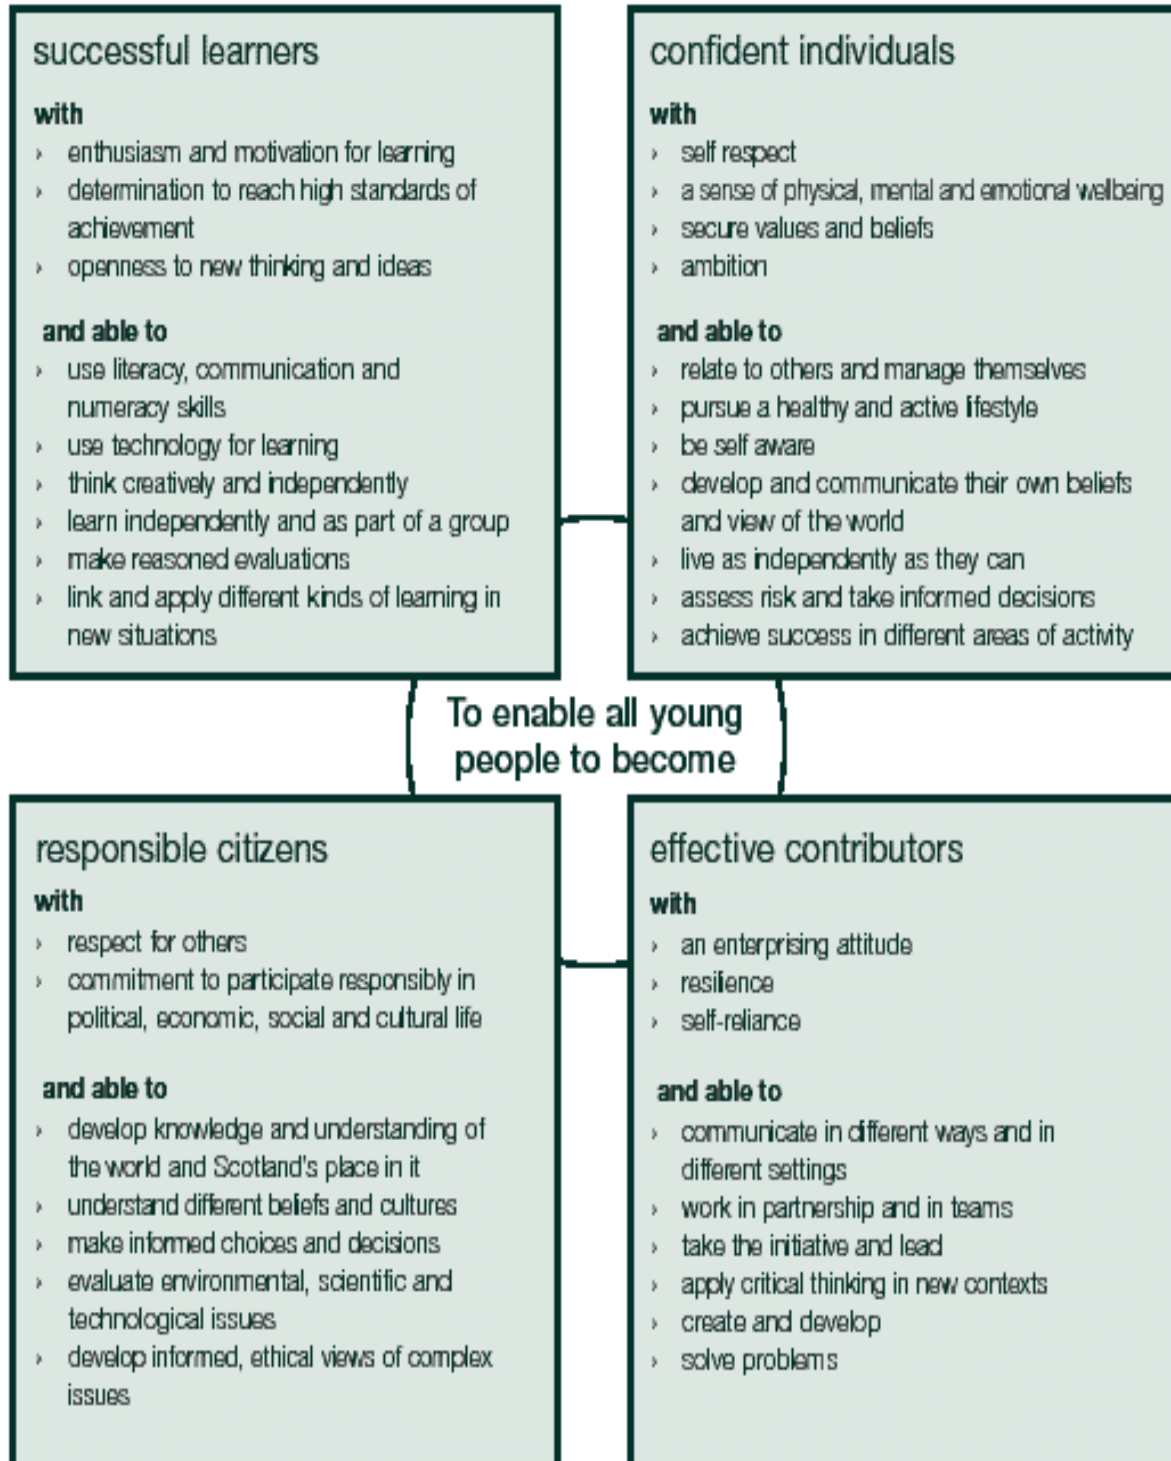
successful learners

with
› enthusiasm and motivation for learning
› determination to reach high standards of achievement
› openness to new thinking and ideas

and able to
› use literacy, communication and numeracy skills
› use technology for learning
› think creatively and independently
› learn independently and as part of a group
› make reasoned evaluations
› link and apply different kinds of learning in new situations

confident individuals

with
› self respect
› a sense of physical, mental and emotional wellbeing
› secure values and beliefs
› ambition

and able to
› relate to others and manage themselves
› pursue a healthy and active lifestyle
› be self aware
› develop and communicate their own beliefs and view of the world
› live as independently as they can
› assess risk and take informed decisions
› achieve success in different areas of activity

To enable all young people to become

responsible citizens

with
› respect for others
› commitment to participate responsibly in political, economic, social and cultural life

and able to
› develop knowledge and understanding of the world and Scotland's place in it
› understand different beliefs and cultures
› make informed choices and decisions
› evaluate environmental, scientific and technological issues
› develop informed, ethical views of complex issues

effective contributors

with
› an enterprising attitude
› resilience
› self-reliance

and able to
› communicate in different ways and in different settings
› work in partnership and in teams
› take the initiative and lead
› apply critical thinking in new contexts
› create and develop
› solve problems